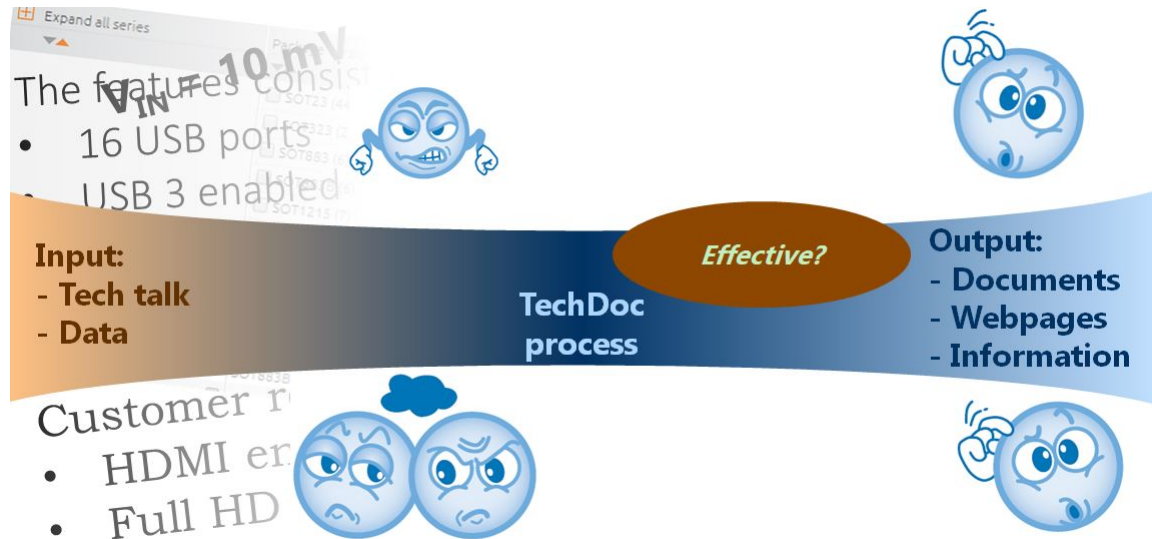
Expand all series

$V_{IN} = 10\ mV$

The features consist

- 16 USB ports
- USB 3 enabled

SOT23 (44
SOT323 (2
SOT883 (
SOT1215 (7)
SOT883B

Customer r

- HDMI en
- Full HD

Input:
- Tech talk
- Data

TechDoc process

Effective?

Output:
- Documents
- Webpages
- Information